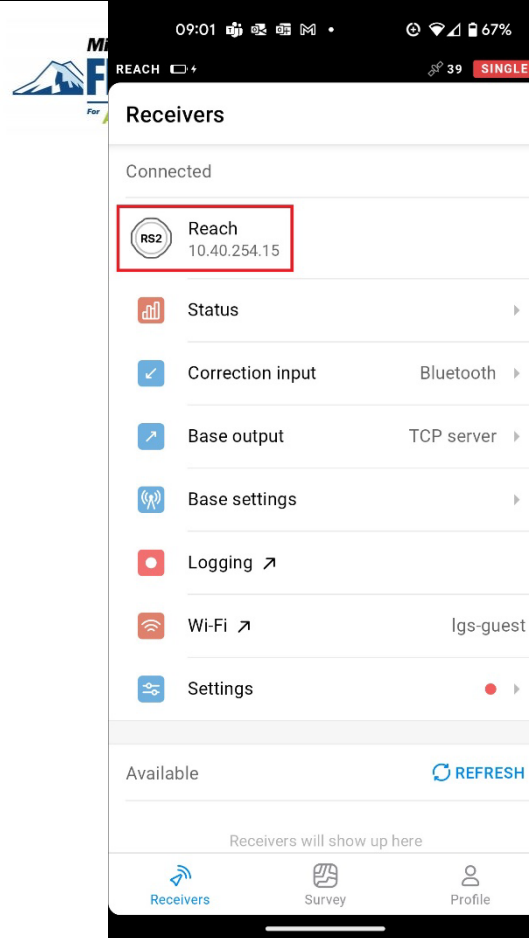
09:01 67%

REACH 39 SINGLE

Receivers

Connected

RS2 Reach
10.40.254.15

Status

Correction input Bluetooth

Base output TCP server

Base settings

Logging ↗

Wi-Fi ↗ lgs-guest

Settings

Available REFRESH

Receivers will show up here

Receivers Survey Profile